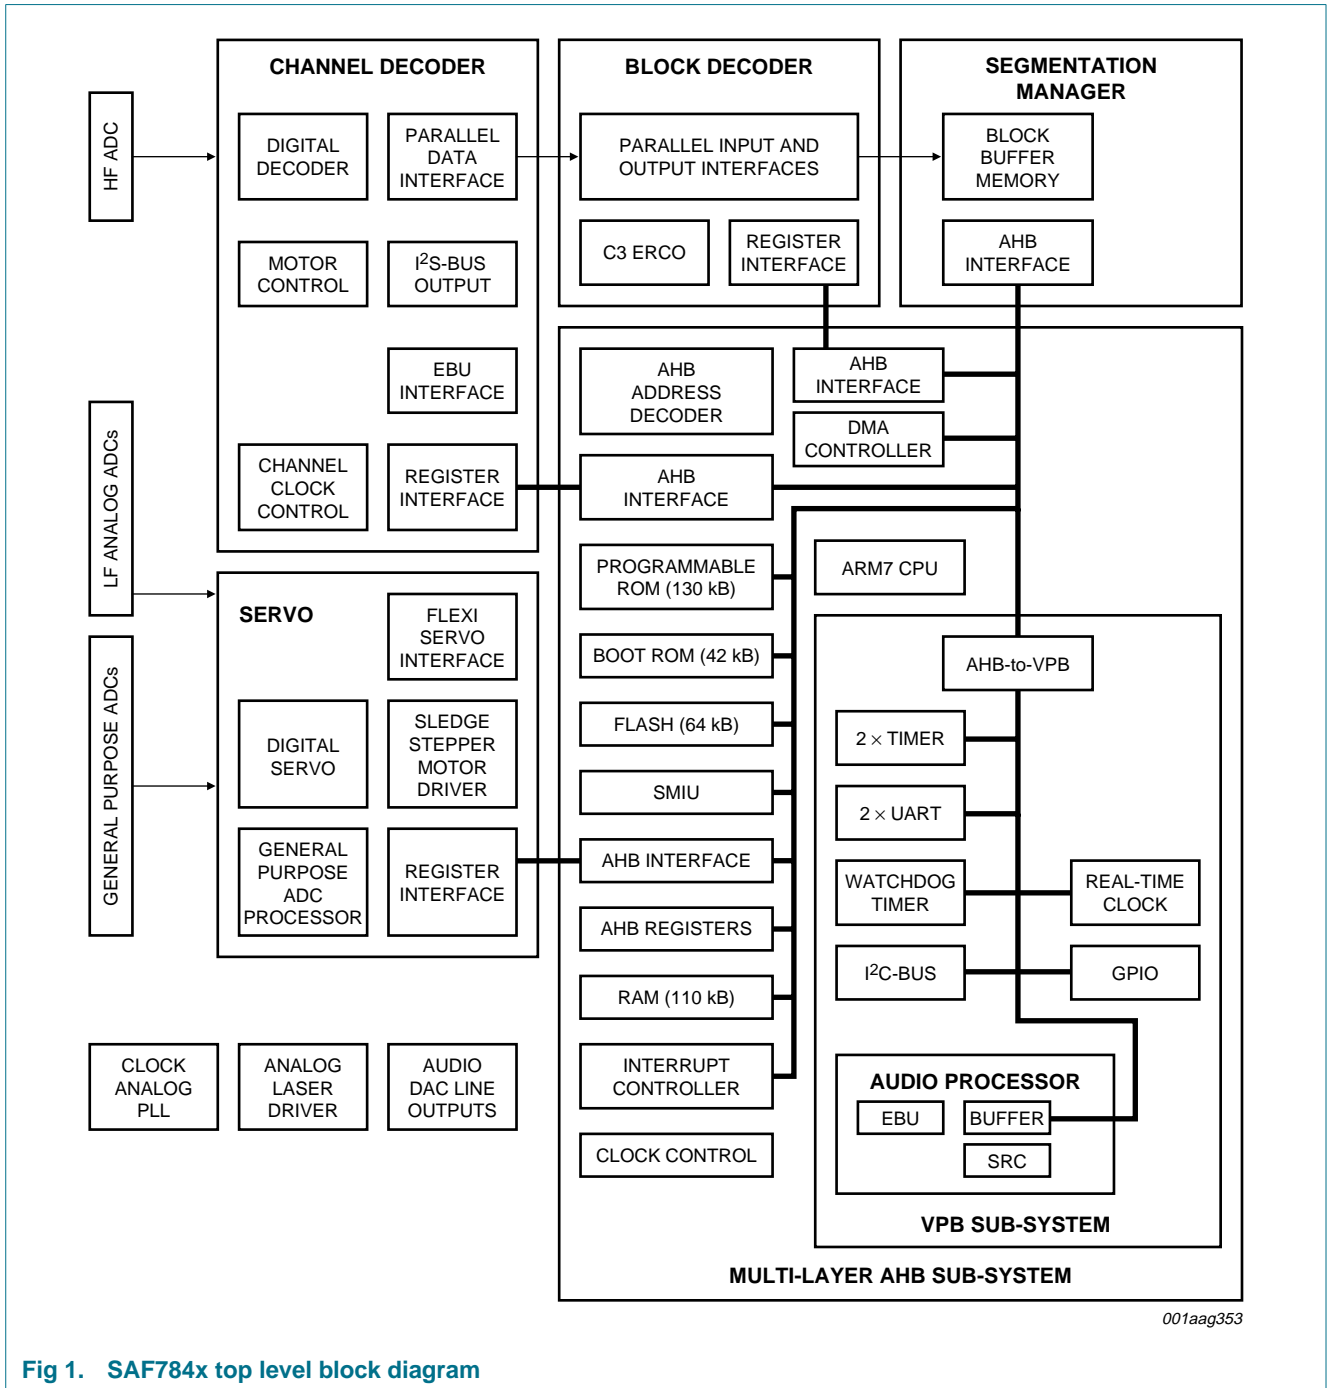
HF ADC

CHANNEL DECODER

DIGITAL DECODER

PARALLEL DATA INTERFACE

MOTOR CONTROL

$I^2S$-BUS OUTPUT

EBU INTERFACE

CHANNEL CLOCK CONTROL

REGISTER INTERFACE

BLOCK DECODER

PARALLEL INPUT AND OUTPUT INTERFACES

C3 ERCO

REGISTER INTERFACE

SEGMENTATION MANAGER

BLOCK BUFFER MEMORY

AHB INTERFACE

LF ANALOG ADCs

GENERAL PURPOSE ADCs

SERVO

FLEXI SERVO INTERFACE

DIGITAL SERVO

SLEDGE STEPPER MOTOR DRIVER

GENERAL PURPOSE ADC PROCESSOR

REGISTER INTERFACE

AHB ADDRESS DECODER

AHB INTERFACE

DMA CONTROLLER

AHB INTERFACE

PROGRAMMABLE ROM (130 kB)

ARM7 CPU

BOOT ROM (42 kB)

AHB-to-VPB

FLASH (64 kB)

$2 \times$ TIMER

SMIU

$2 \times$ UART

AHB INTERFACE

WATCHDOG TIMER

REAL-TIME CLOCK

AHB REGISTERS

$I^2C$-BUS

GPIO

RAM (110 kB)

INTERRUPT CONTROLLER

AUDIO PROCESSOR

EBU

BUFFER

SRC

CLOCK CONTROL

VPB SUB-SYSTEM

MULTI-LAYER AHB SUB-SYSTEM

CLOCK ANALOG PLL

ANALOG LASER DRIVER

AUDIO DAC LINE OUTPUTS

001aag353

Fig 1. SAF784x top level block diagram